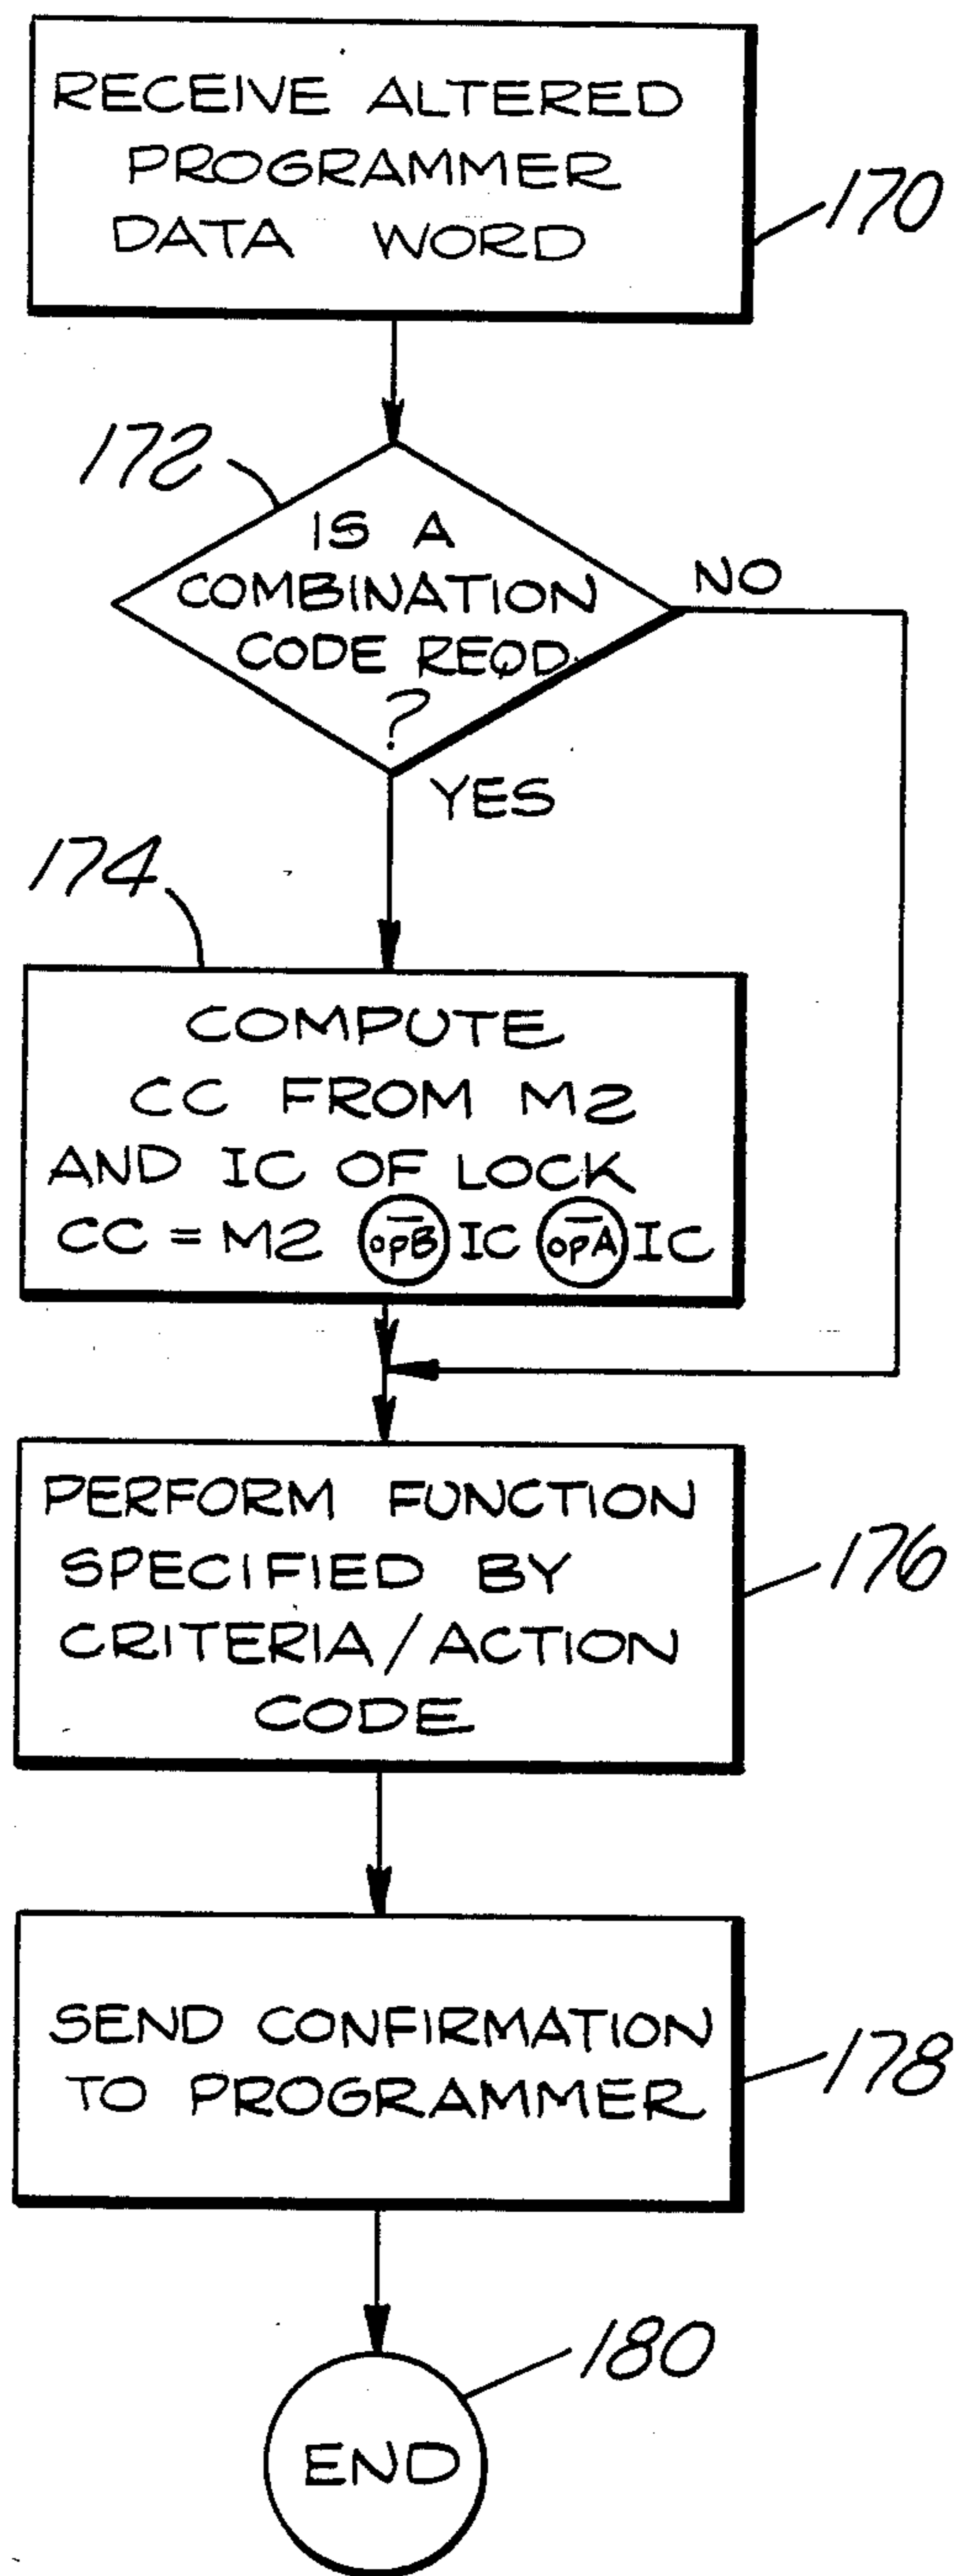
RECEIVE ALTERED PROGRAMMER DATA WORD

170

172

IS A COMBINATION CODE REQD. ?

NO

YES

174

COMPUTE CC FROM M2 AND IC OF LOCK
CC = M2 $\overline{opB}$ IC $\overline{opA}$ IC

PERFORM FUNCTION SPECIFIED BY CRITERIA/ACTION CODE

176

SEND CONFIRMATION TO PROGRAMMER

178

180

END